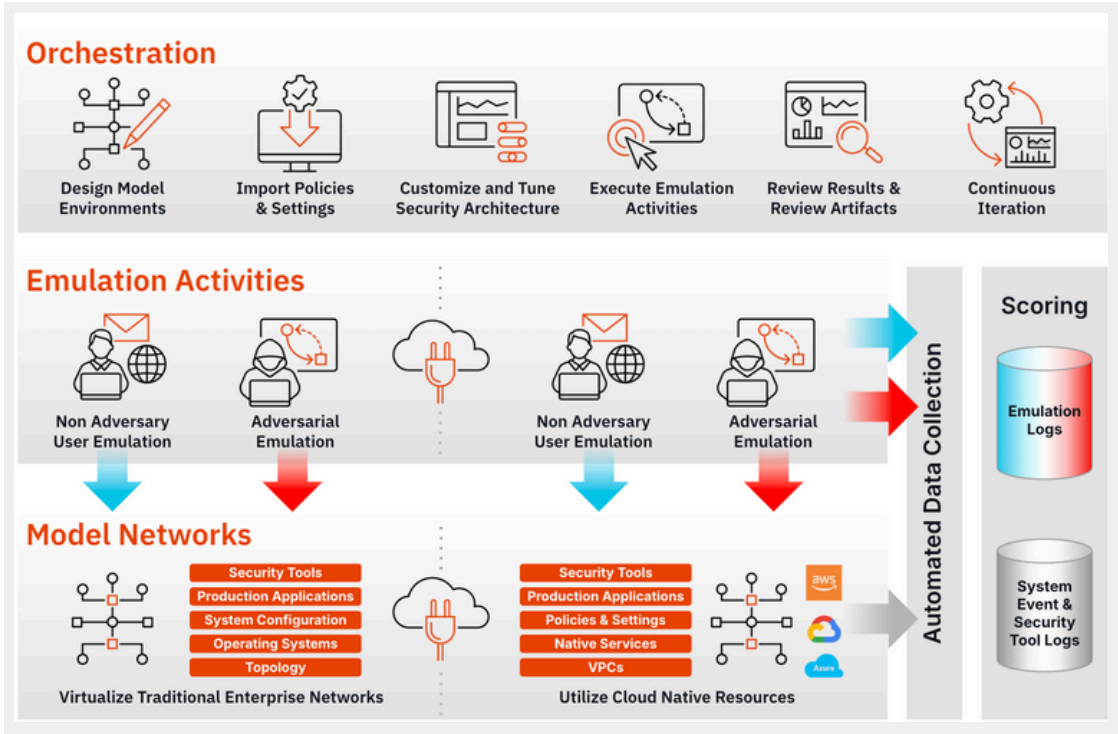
Orchestration

Design Model Environments

Import Policies & Settings

Customize and Tune Security Architecture

Execute Emulation Activities

Review Results & Review Artifacts

Continuous Iteration

Emulation Activities

Non Adversary User Emulation

Adversarial Emulation

Non Adversary User Emulation

Adversarial Emulation

Automated Data Collection

Scoring

Emulation Logs

System Event & Security Tool Logs

Model Networks

Security Tools
Production Applications
System Configuration
Operating Systems
Topology

Virtualize Traditional Enterprise Networks

Security Tools
Production Applications
Policies & Settings
Native Services
VPCs

aws

Azure

Utilize Cloud Native Resources